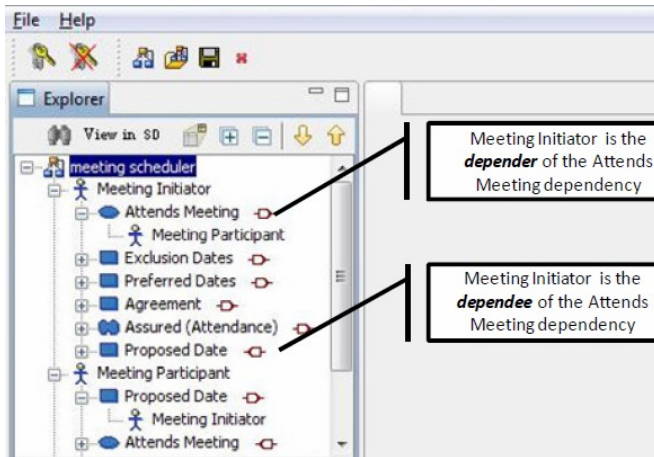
File Help

Explorer

View in SD

meeting scheduler
Meeting Initiator
Attends Meeting
Meeting Participant
Exclusion Dates
Preferred Dates
Agreement
Assured (Attendance)
Proposed Date
Meeting Participant
Proposed Date
Meeting Initiator
Attends Meeting

Meeting Initiator is the ***depender*** of the Attends Meeting dependency

Meeting Initiator is the ***dependee*** of the Attends Meeting dependency